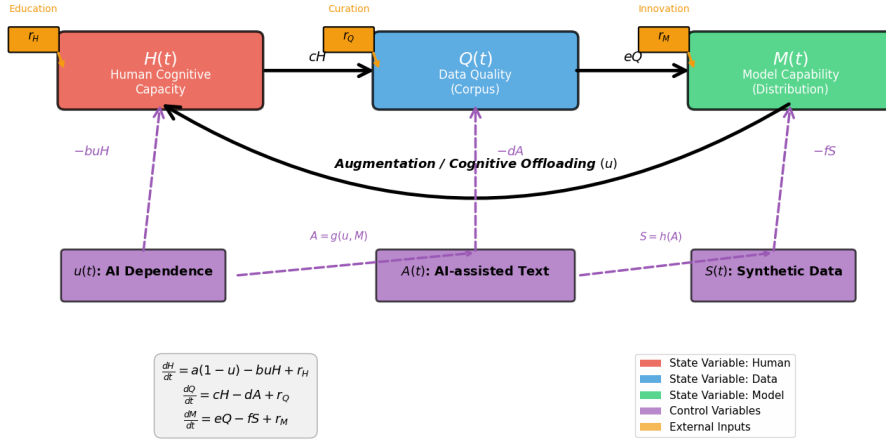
Education

$r_H$

$H(t)$
Human Cognitive Capacity

$cH$

Curation

$r_Q$

$Q(t)$
Data Quality (Corpus)

$eQ$

Innovation

$r_M$

$M(t)$
Model Capability (Distribution)

$-buH$

$-dA$

$-fS$

Augmentation / Cognitive Offloading $(u)$

$A = g(u, M)$

$S = h(A)$

$u(t)$: AI Dependence

$A(t)$: AI-assisted Text

$S(t)$: Synthetic Data

$\frac{dH}{dt} = a(1-u) - buH + r_H$
$\frac{dQ}{dt} = cH - dA + r_Q$
$\frac{dM}{dt} = eQ - fS + r_M$

State Variable: Human
State Variable: Data
State Variable: Model
Control Variables
External Inputs